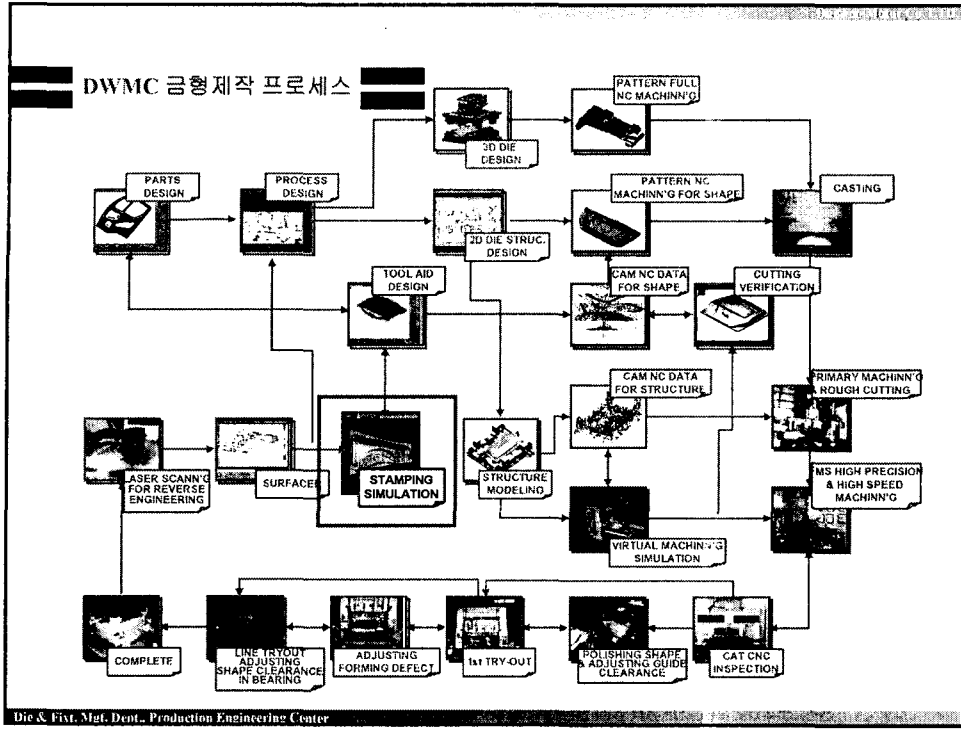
DWMC 금형제작 프로세스

PATTERN FULL NC MACHINN'G

3D DIE DESIGN

PARTS DESIGN

PROCESS DESIGN

PATTERN NC MACHINN'G FOR SHAPE

CASTING

2D DIE STRUC. DESIGN

TOOL AID DESIGN

CAM NC DATA FOR SHAPE

CUTTING VERIFICATION

CAM NC DATA FOR STRUCTURE

PRIMARY MACHINN'G & ROUGH CUTTING

LASER SCANN'G FOR REVERSE ENGINEERING

SURFACED

STAMPING SIMULATION

STRUCTURE MODELING

FMS HIGH PRECISION & HIGH SPEED MACHINN'G

VIRTUAL MACHINN'G SIMULATION

COMPLETE

LINE TRYOUT ADJUSTING SHAPE CLEARANCE IN BEARING

ADJUSTING FORMING DEFECT

1st TRY-OUT

POLISHING SHAPE & ADJUSTING GUIDE CLEARANCE

CAT CNC INSPECTION

Die & Fixt. Mgt. Dept., Production Engineering Center